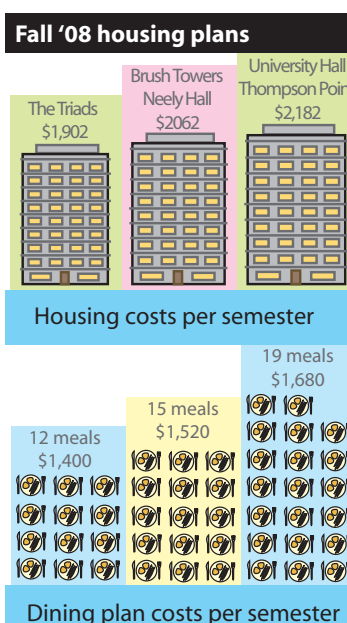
Fall '08 housing plans

The Triads
$1,902

Brush Towers
Neely Hall
$2062

University Hall
Thompson Poin
$2,182

Housing costs per semester

12 meals
$1,400

15 meals
$1,520

19 meals
$1,680

Dining plan costs per semester